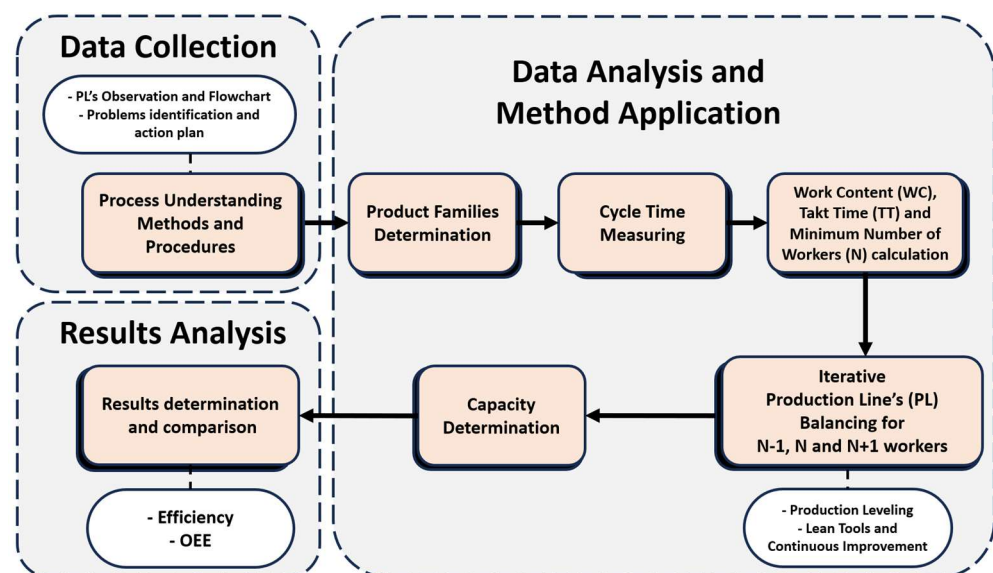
Data Collection

- PL's Observation and Flowchart
- Problems identification and action plan

Process Understanding Methods and Procedures

Data Analysis and Method Application

Product Families Determination

Cycle Time Measuring

Work Content (WC), Takt Time (TT) and Minimum Number of Workers (N) calculation

Iterative Production Line's (PL) Balancing for N-1, N and N+1 workers

- Production Leveling
- Lean Tools and Continuous Improvement

Capacity Determination

Results Analysis

Results determination and comparison

- Efficiency
- OEE